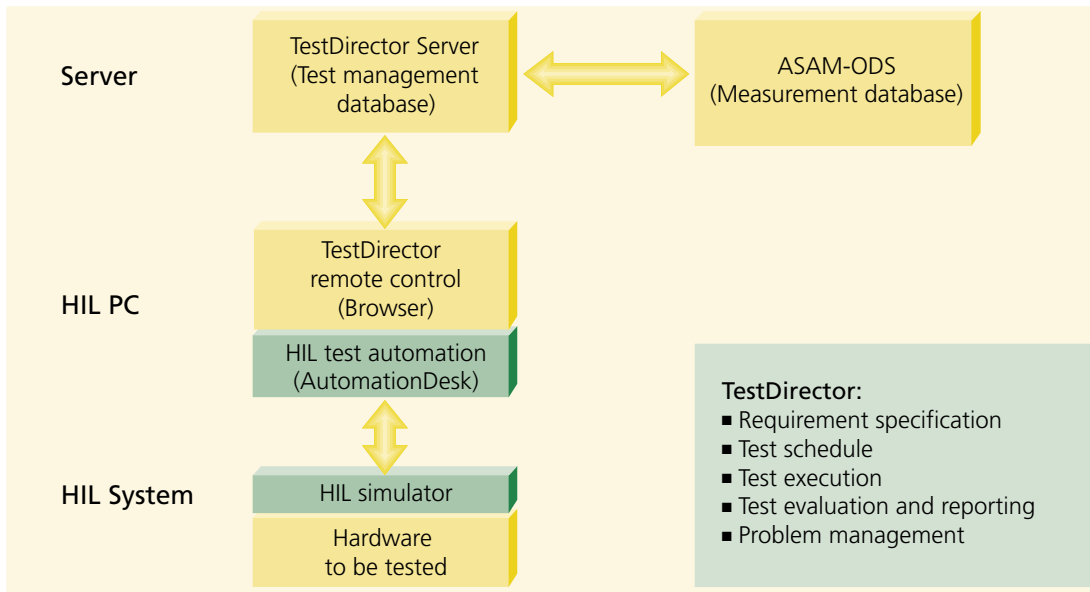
Server

TestDirector Server
(Test management database)

ASAM-ODS
(Measurement database)

TestDirector
remote control
(Browser)

HIL PC

HIL test automation
(AutomationDesk)

HIL System

HIL simulator

Hardware
to be tested

TestDirector:
■ Requirement specification
■ Test schedule
■ Test execution
■ Test evaluation and reporting
■ Problem management